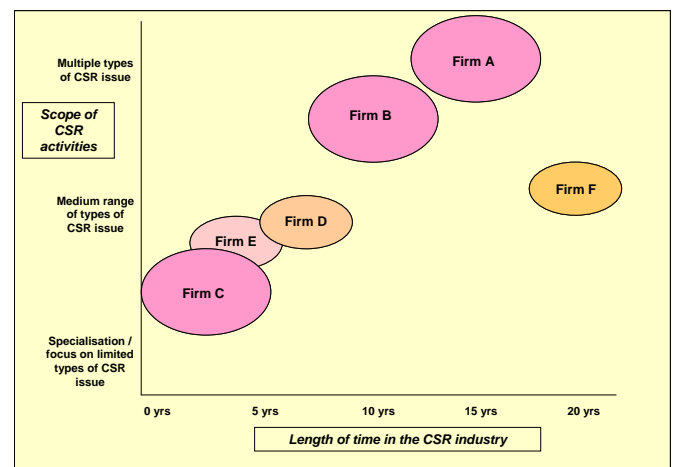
Multiple types of CSR issue

Scope of CSR activities

Medium range of types of CSR issue

Specialisation / focus on limited types of CSR issue

Firm A

Firm B

Firm F

Firm D

Firm E

Firm C

0 yrs

5 yrs

10 yrs

15 yrs

20 yrs

Length of time in the CSR industry